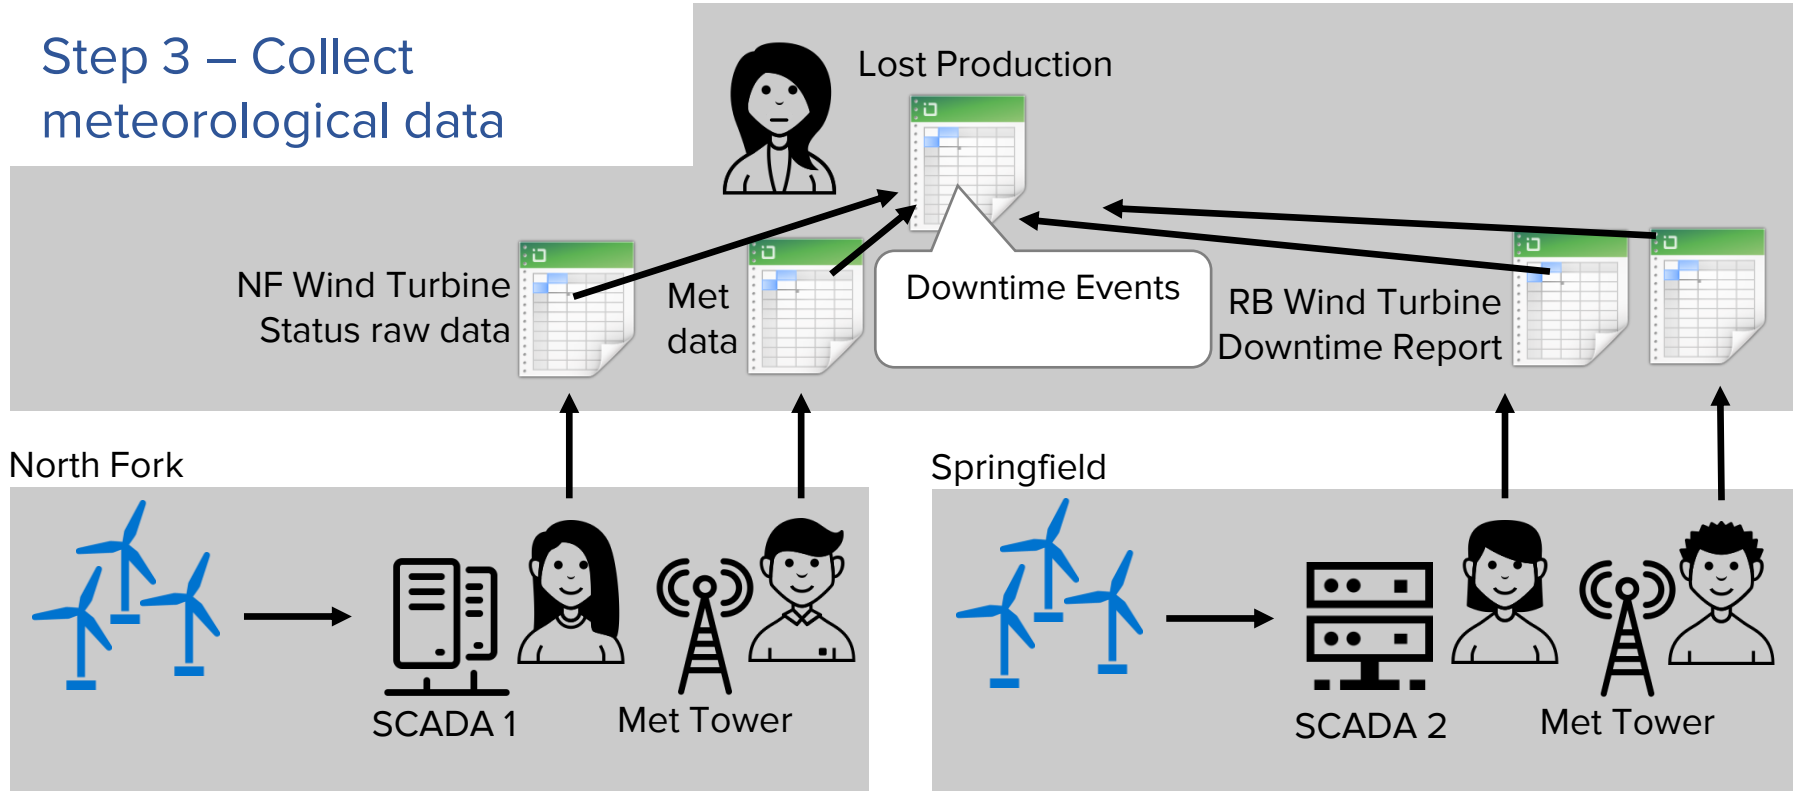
Step 3 – Collect meteorological data

Lost Production

NF Wind Turbine Status raw data

Met data

Downtime Events

RB Wind Turbine Downtime Report

North Fork

SCADA 1

Met Tower

Springfield

SCADA 2

Met Tower